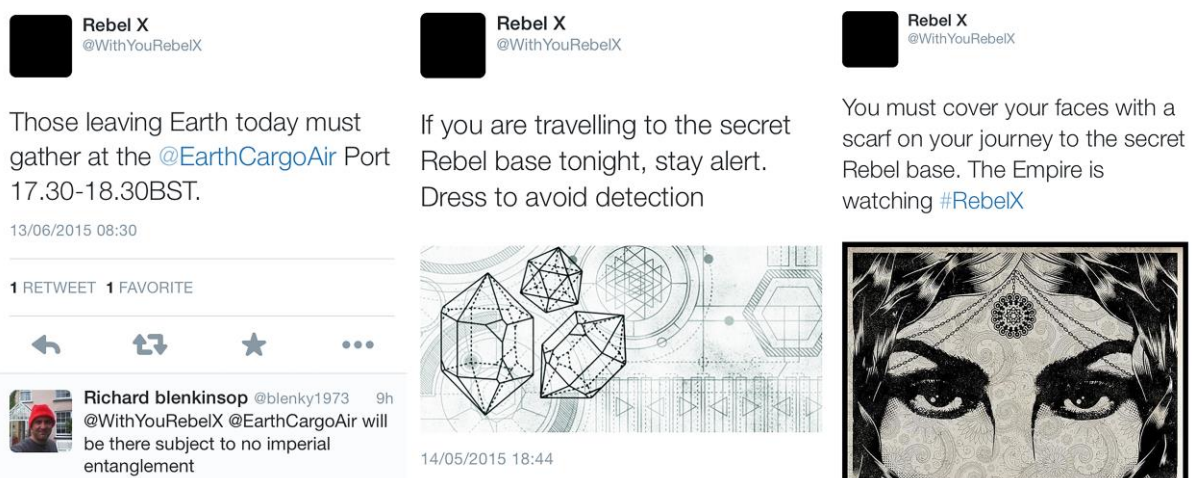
Rebel X
@WithYouRebelX

Those leaving Earth today must gather at the @EarthCargoAir Port 17.30-18.30BST.

13/06/2015 08:30

1 RETWEET 1 FAVORITE

Richard blenkinsop @blenky1973 9h
@WithYouRebelX @EarthCargoAir will be there subject to no imperial entanglement

Rebel X
@WithYouRebelX

If you are travelling to the secret Rebel base tonight, stay alert. Dress to avoid detection

14/05/2015 18:44

Rebel X
@WithYouRebelX

You must cover your faces with a scarf on your journey to the secret Rebel base. The Empire is watching #RebelX